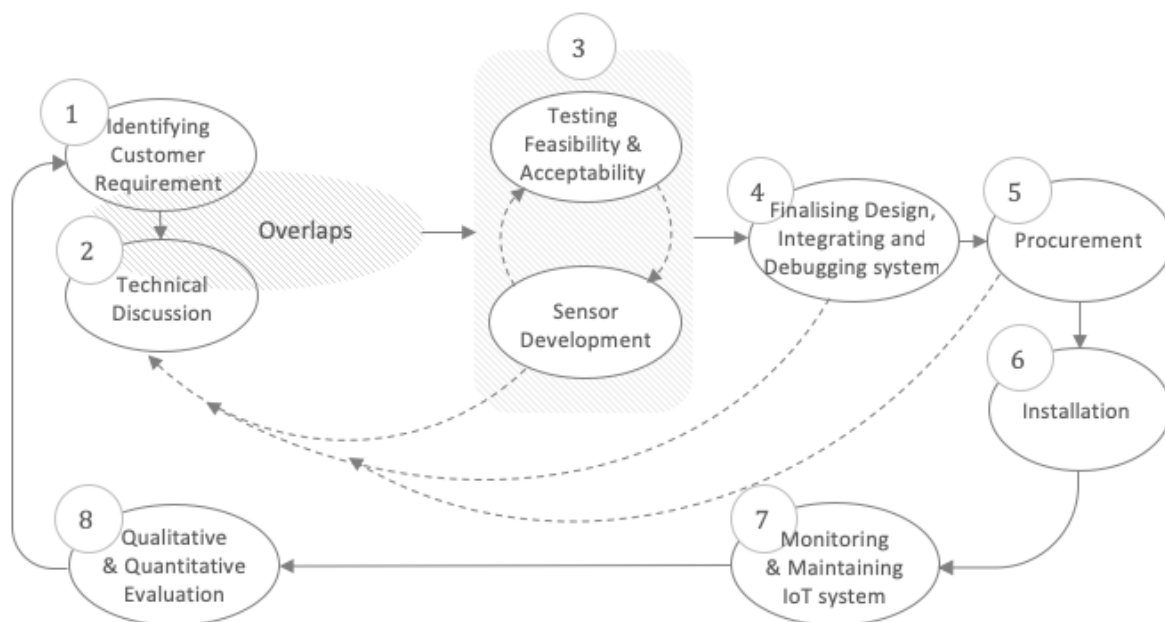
3

1 Identifying Customer Requirement

2 Technical Discussion

Overlaps

Testing Feasibility & Acceptability

Sensor Development

4 Finalising Design, Integrating and Debugging system

5 Procurement

6 Installation

7 Monitoring & Maintaining IoT system

8 Qualitative & Quantitative Evaluation